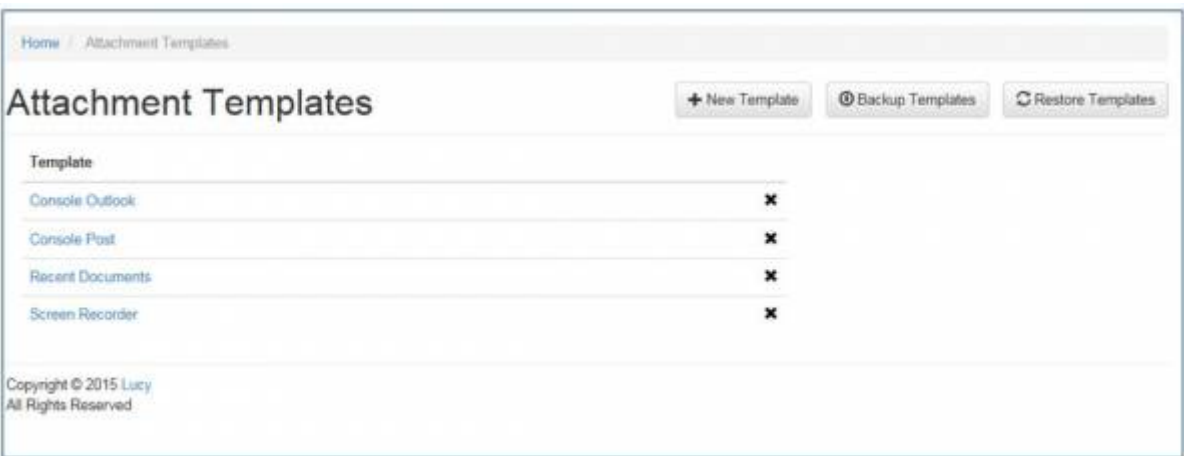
Home / Attachment Templates

Attachment Templates

+ New Template

Backup Templates

Restore Templates

| Template | |
|---|---|
| Console Outlook | ✖ |
| Console Post | ✖ |
| Recent Documents | ✖ |
| Screen Recorder | ✖ |

Copyright © 2015 Lucy
All Rights Reserved